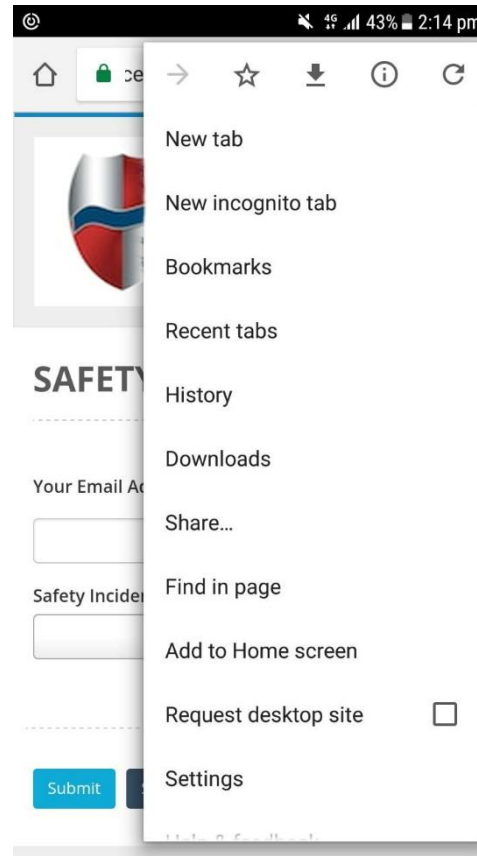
43% 2:14 pm

ce

SAFETY

Your Email A

Safety Incide

Submit

New tab

New incognito tab

Bookmarks

Recent tabs

History

Downloads

Share...

Find in page

Add to Home screen

Request desktop site

Settings

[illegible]